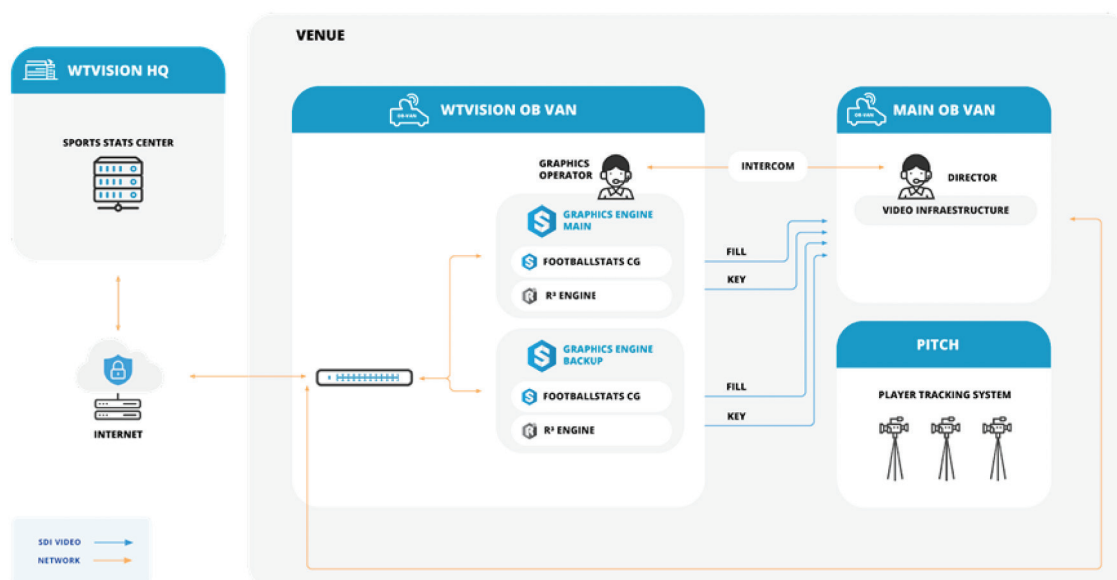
WTVISION HQ

SPORTS STATS CENTER

INTERNET

SDI VIDEO
NETWORK

VENUE

OB VAN
WTVISION OB VAN

GRAPHICS OPERATOR

GRAPHICS ENGINE MAIN

FOOTBALLSTATS CG

R³ ENGINE

GRAPHICS ENGINE BACKUP

FOOTBALLSTATS CG

R³ ENGINE

INTERCOM

FILL
KEY
FILL
KEY

OB VAN
MAIN OB VAN

DIRECTOR

VIDEO INFRAESTRUCTURE

PITCH

PLAYER TRACKING SYSTEM